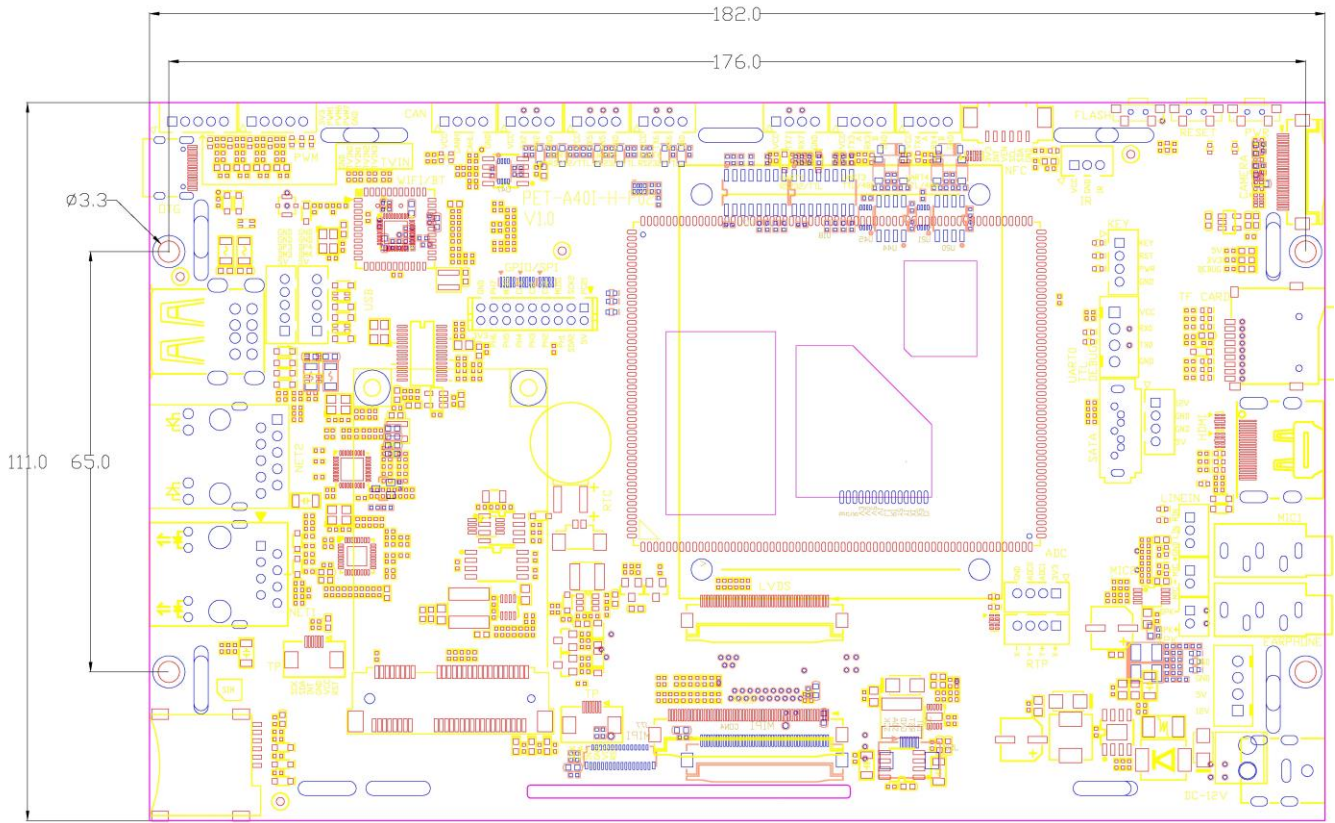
182.0

176.0

Ø3.3

111.0

65.0

PWM

CAN

WIFI/BT

PET-A40I-H-PC

V1.0

FLASH

RESET

CAMERA

NFC

KEY

TF CARD

UART0

SATA

USB

NET2

NET1

LVDS

ADC

RTP

LINEIN

MIC1

MIC2

EARPHONE

MIPI

TP

RTC

DC-12V

OTG